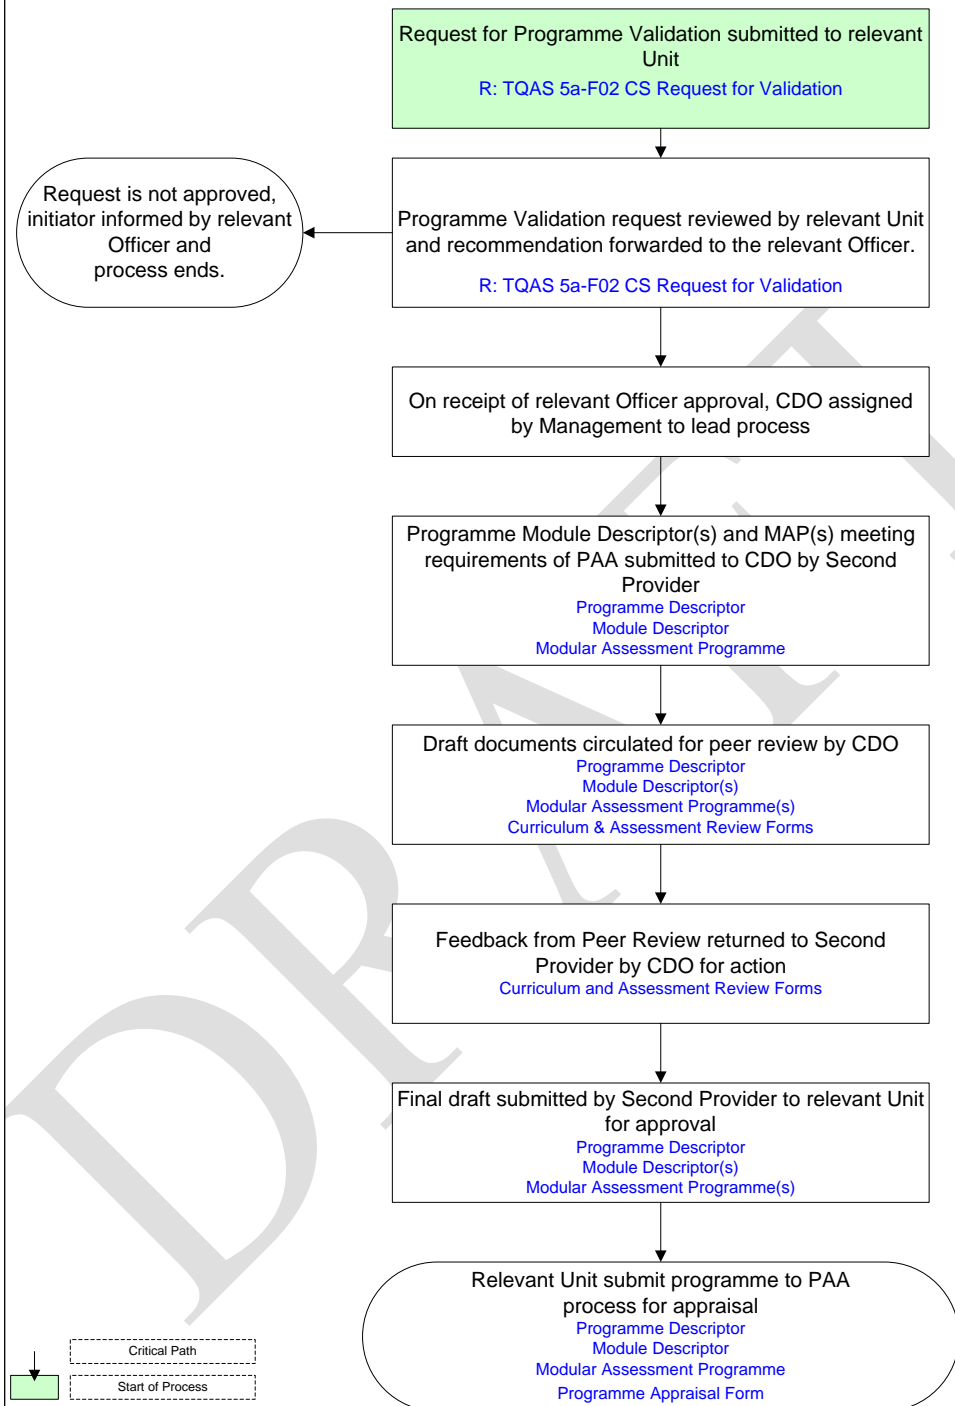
Request for Programme Validation submitted to relevant Unit
R: TQAS 5a-F02 CS Request for Validation

Programme Validation request reviewed by relevant Unit and recommendation forwarded to the relevant Officer.
R: TQAS 5a-F02 CS Request for Validation

Request is not approved, initiator informed by relevant Officer and process ends.

On receipt of relevant Officer approval, CDO assigned by Management to lead process

Programme Module Descriptor(s) and MAP(s) meeting requirements of PAA submitted to CDO by Second Provider
Programme Descriptor
Module Descriptor
Modular Assessment Programme

Draft documents circulated for peer review by CDO
Programme Descriptor
Module Descriptor(s)
Modular Assessment Programme(s)
Curriculum & Assessment Review Forms

Feedback from Peer Review returned to Second Provider by CDO for action
Curriculum and Assessment Review Forms

Final draft submitted by Second Provider to relevant Unit for approval
Programme Descriptor
Module Descriptor(s)
Modular Assessment Programme(s)

Relevant Unit submit programme to PAA process for appraisal
Programme Descriptor
Module Descriptor
Modular Assessment Programme
Programme Appraisal Form

Critical Path
Start of Process

DRAFT